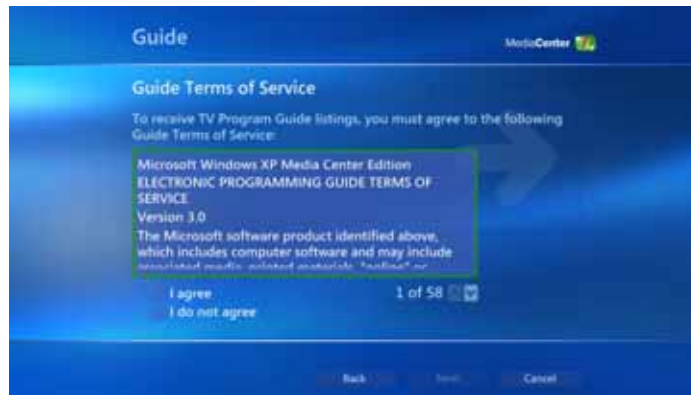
Guide

MediaCenter

Guide Terms of Service

To receive TV Program Guide listings, you must agree to the following Guide Terms of Service:

Microsoft Windows XP Media Center Edition
ELECTRONIC PROGRAMMING GUIDE TERMS OF SERVICE
Version 3.0
The Microsoft software product identified above, which includes computer software and may include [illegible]

I agree
I do not agree

1 of 58

Back Next Cancel